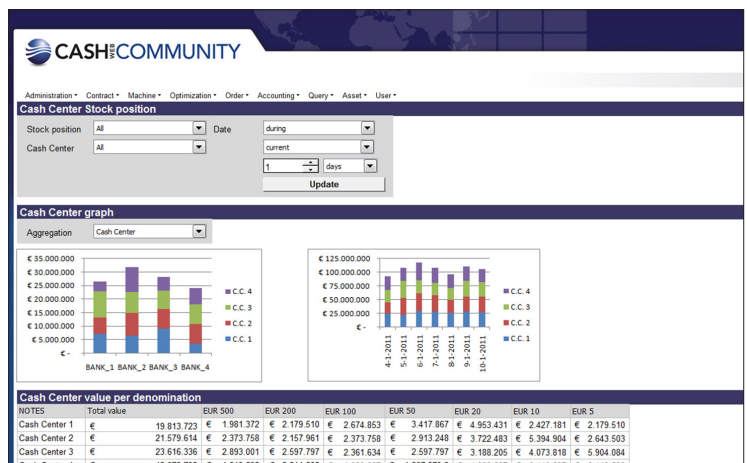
CASH COMMUNITY

Administration ▾ Contract ▾ Machine ▾ Optimization ▾ Order ▾ Accounting ▾ Query ▾ Asset ▾ User ▾

Cash Center Stock position

Stock position All
Date during
Cash Center All
current
1 days
Update

Cash Center graph

Aggregation Cash Center

€ 35.000.000
€ 30.000.000
€ 25.000.000
€ 20.000.000
€ 15.000.000
€ 10.000.000
€ 5.000.000
€ -
BANK_1 BANK_2 BANK_3 BANK_4
C.C. 4
C.C. 3
C.C. 2
C.C. 1

€ 125.000.000
€ 100.000.000
€ 75.000.000
€ 50.000.000
€ 25.000.000
€ -
4-1-2011 5-1-2011 6-1-2011 7-1-2011 8-1-2011 9-1-2011 10-1-2011
C.C. 4
C.C. 3
C.C. 2
C.C. 1

Cash Center value per denomination

| NOTES | Total value | EUR 500 | EUR 200 | EUR 100 | EUR 50 | EUR 20 | EUR 10 | EUR 5 |
|---|---|---|---|---|---|---|---|---|
| Cash Center 1 | € 19.813.723 | € 1.981.372 | € 2.179.510 | € 2.674.853 | € 3.417.867 | € 4.953.431 | € 2.427.181 | € 2.179.510 |
| Cash Center 2 | € 21.579.614 | € 2.373.758 | € 2.157.961 | € 2.373.758 | € 2.913.248 | € 3.722.483 | € 5.394.904 | € 2.643.503 |
| Cash Center 3 | € 23.616.336 | € 2.893.001 | € 2.597.797 | € 2.361.634 | € 2.597.797 | € 3.188.205 | € 4.073.818 | € 5.904.084 |
| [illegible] | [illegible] | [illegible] | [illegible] | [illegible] | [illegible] | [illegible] | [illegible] | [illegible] |